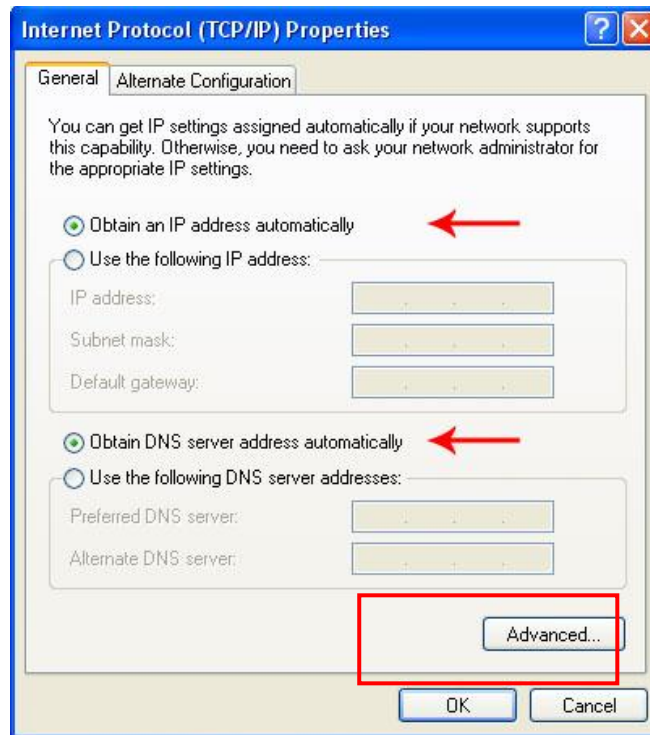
Internet Protocol (TCP/IP) Properties

?

General | Alternate Configuration

You can get IP settings assigned automatically if your network supports this capability. Otherwise, you need to ask your network administrator for the appropriate IP settings.

Obtain an IP address automatically

Use the following IP address:

IP address:

Subnet mask:

Default gateway:

Obtain DNS server address automatically

Use the following DNS server addresses:

Preferred DNS server:

Alternate DNS server:

Advanced...

OK

Cancel